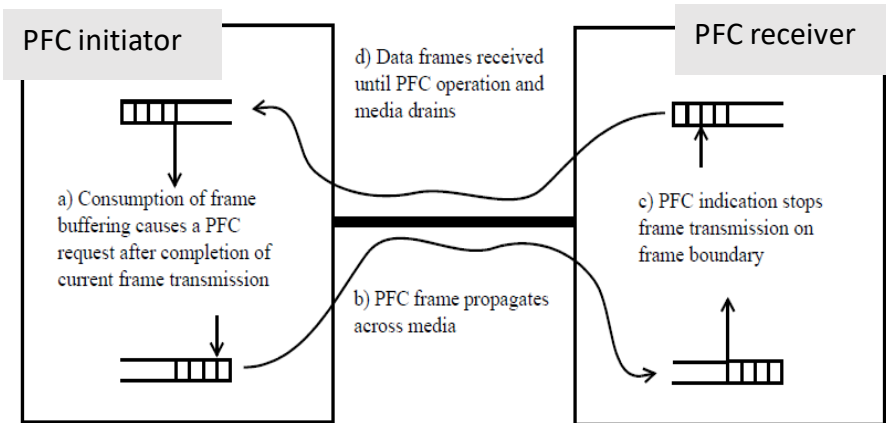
PFC initiator

PFC receiver

d) Data frames received until PFC operation and media drains

a) Consumption of frame buffering causes a PFC request after completion of current frame transmission

c) PFC indication stops frame transmission on frame boundary

b) PFC frame propagates across media